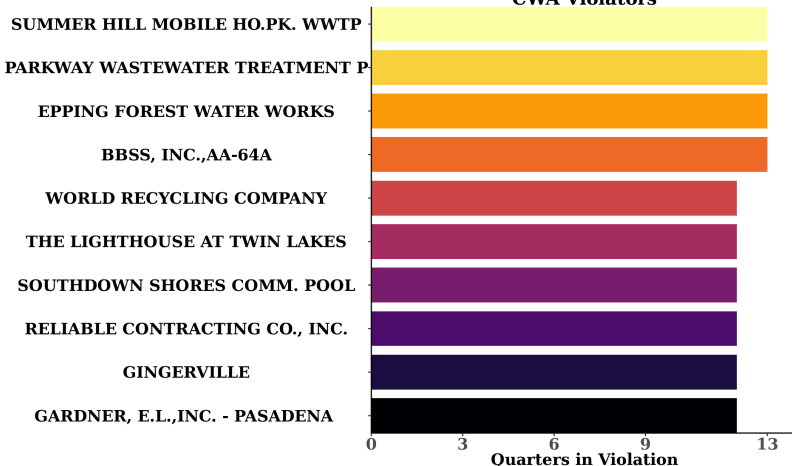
CWA Violators

SUMMER HILL MOBILE HO.PK. WWTP
PARKWAY WASTEWATER TREATMENT P
EPPING FOREST WATER WORKS
BBSS, INC.,AA-64A
WORLD RECYCLING COMPANY
THE LIGHTHOUSE AT TWIN LAKES
SOUTHDOWN SHORES COMM. POOL
RELIABLE CONTRACTING CO., INC.
GINGERVILLE
GARDNER, E.L.,INC. - PASADENA

0 3 6 9 13
Quarters in Violation